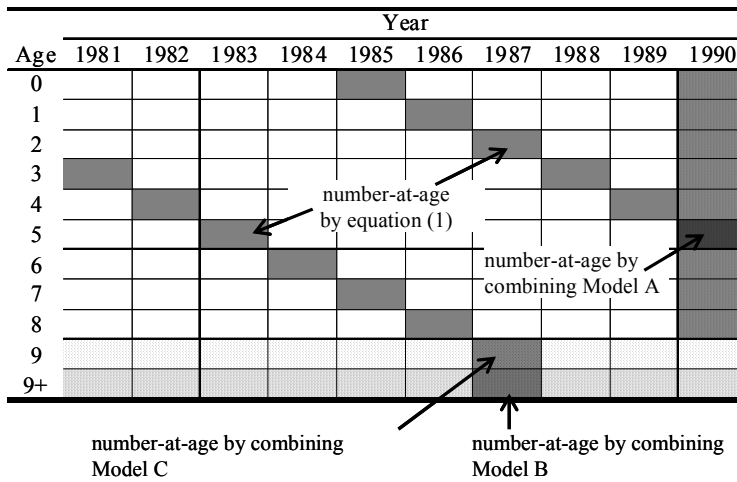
| | Year | | | | | | | | | |
|---|---|---|---|---|---|---|---|---|---|---|
| Age | 1981 | 1982 | 1983 | 1984 | 1985 | 1986 | 1987 | 1988 | 1989 | 1990 |
| 0 | | | | | | | | | | |
| 1 | | | | | | | | | | |
| 2 | | | | | | | | | | |
| 3 | | | | | | | | | | |
| 4 | | | | | | | | | | |
| 5 | | | | | | | | | | |
| 6 | | | | | | | | | | |
| 7 | | | | | | | | | | |
| 8 | | | | | | | | | | |
| 9 | | | | | | | | | | |
| 9+ | | | | | | | | | | |

number-at-age by equation (1)

number-at-age by combining Model A

number-at-age by combining Model C

number-at-age by combining Model B